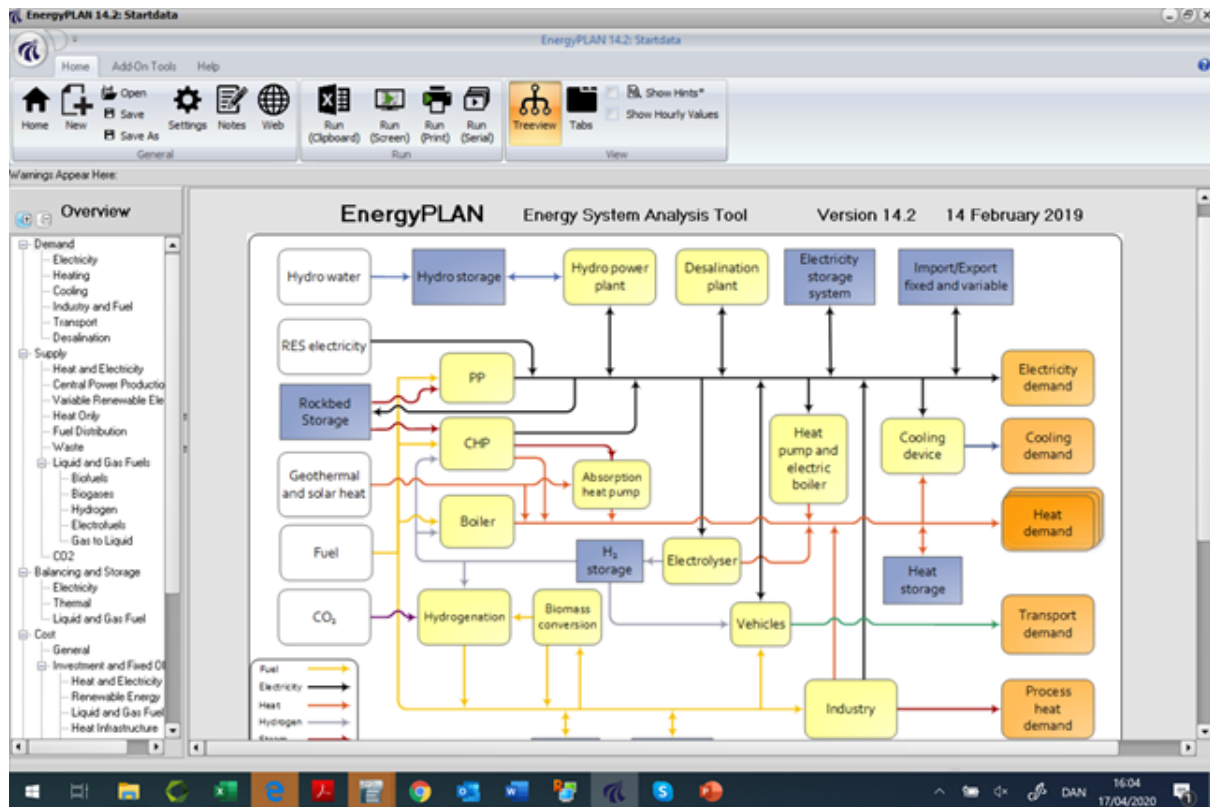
EnergyPLAN 14.2: Startdata

EnergyPLAN 14.2: Startdata

Home Add-On Tools Help

Home New Open Save Save As Settings Notes Web
General

Run (Clipboard) Run (Screen) Run (Print) Run (Serial)
Run

Treeview Tabs Show Hints* Show Hourly Values
View

Warnings Appear Here:

Overview

Demand
Electricity
Heating
Cooling
Industry and Fuel
Transport
Desalination
Supply
Heat and Electricity
Central Power Productio
Variable Renewable Ele
Heat Only
Fuel Distribution
Waste
Liquid and Gas Fuels
Biofuels
Biogases
Hydrogen
Electrofuels
Gas to Liquid
CO2
Balancing and Storage
Electricity
Thermal
Liquid and Gas Fuel
Cost
General
Investment and Fixed O
Heat and Electricity
Renewable Energy
Liquid and Gas Fuel
Heat Infrastructure

EnergyPLAN Energy System Analysis Tool Version 14.2 14 February 2019

Hydro water
Hydro storage
Hydro power plant
Desalination plant
Electricity storage system
Import/Export fixed and variable
RES electricity
PP
Electricity demand
Rockbed Storage
CHP
Heat pump and electric boiler
Cooling device
Cooling demand
Geothermal and solar heat
Absorption heat pump
Boiler
Heat demand
Fuel
$H_2$ storage
Electrolyser
Heat storage
$CO_2$
Hydrogenation
Biomass conversion
Vehicles
Transport demand
Industry
Process heat demand

Fuel
Electricity
Heat
Hydrogen
Steam

DAN 16:04 17/04/2020